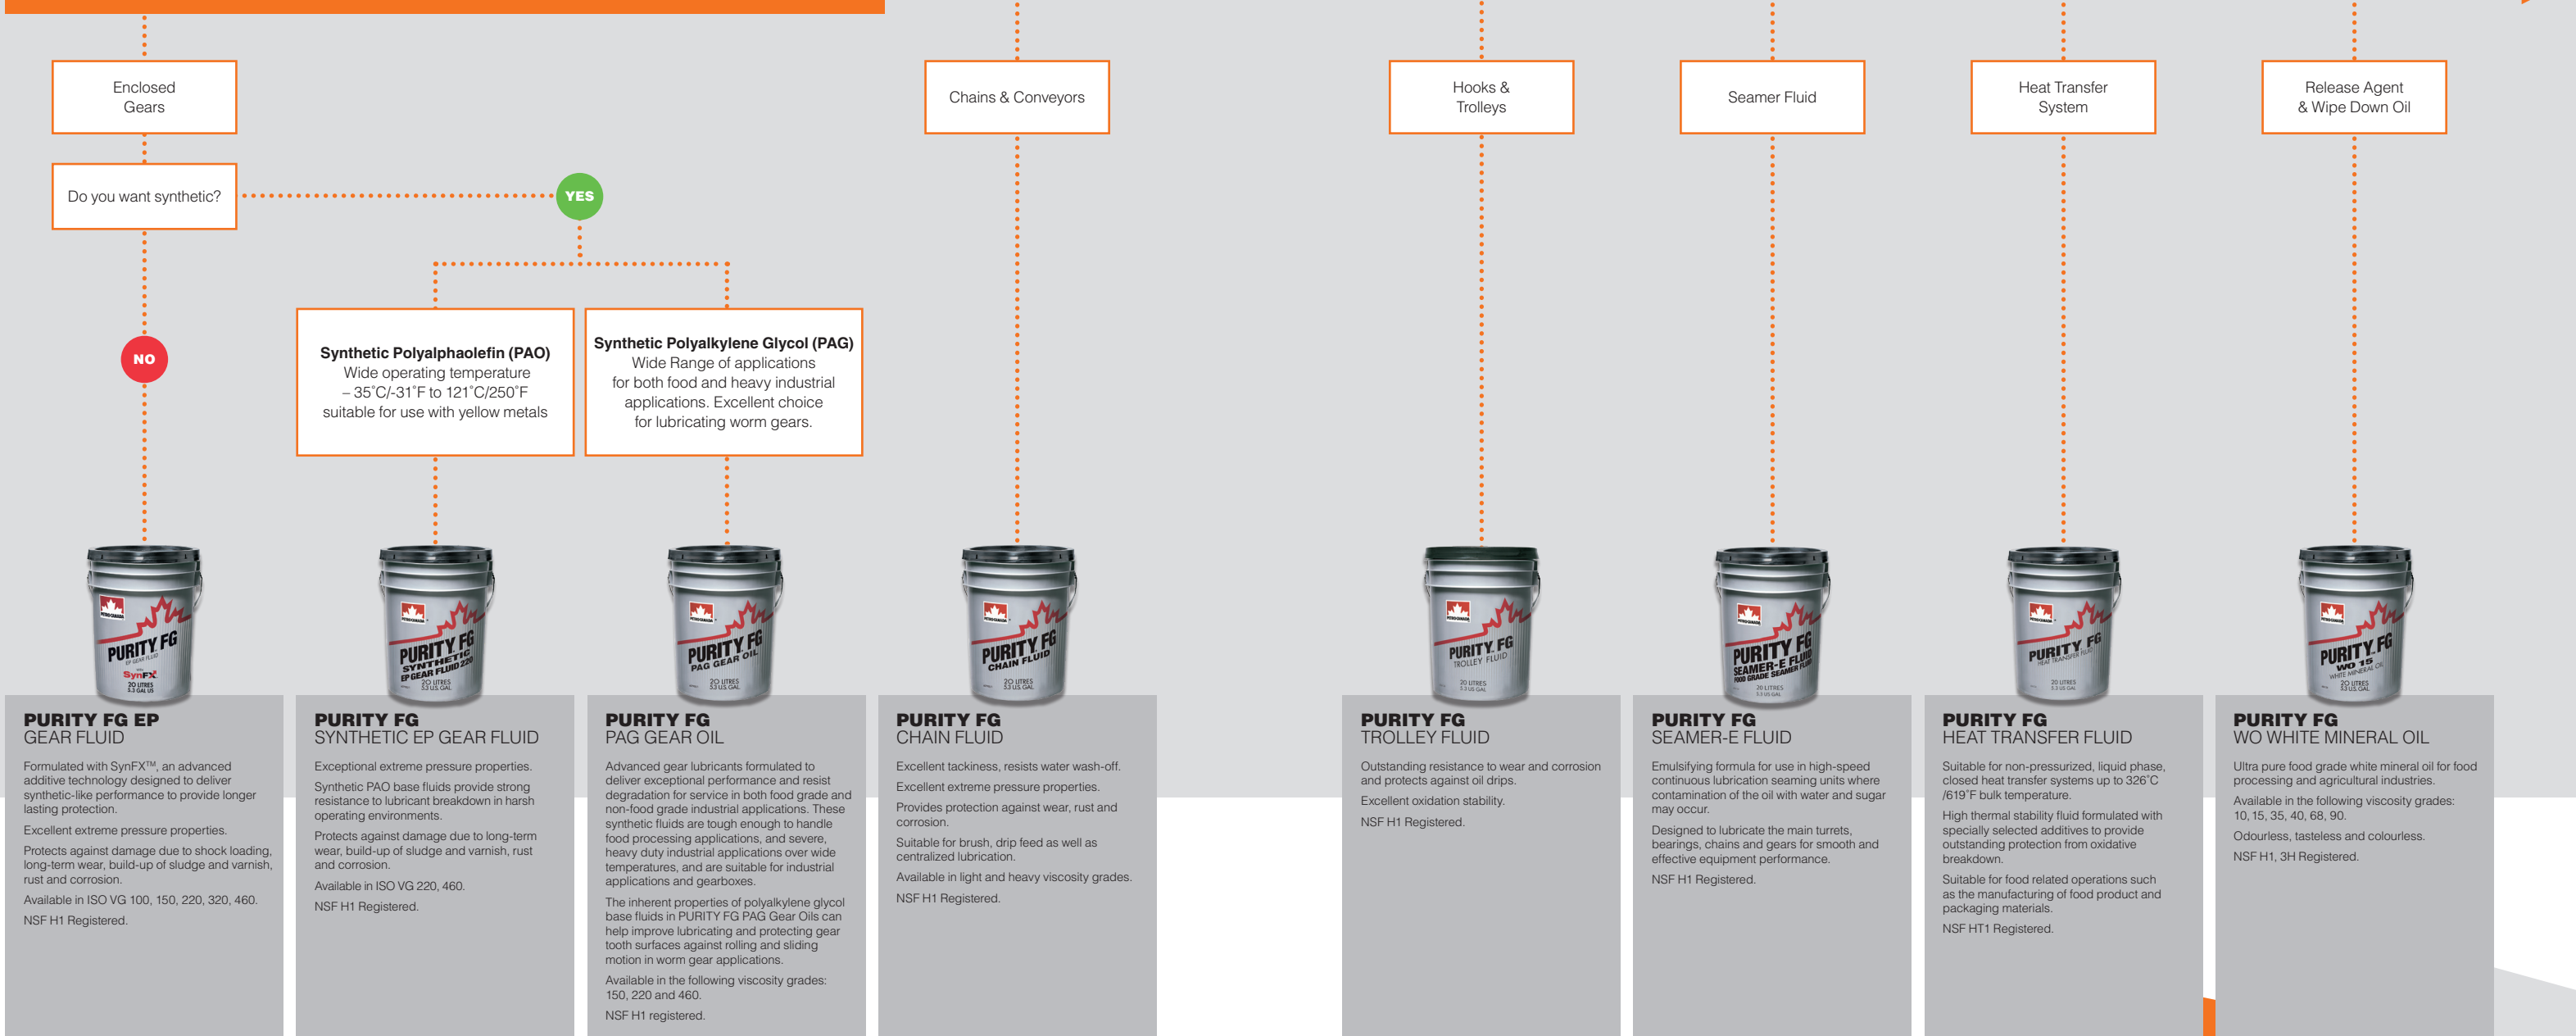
Enclosed Gears

Do you want synthetic?

YES

NO

Synthetic Polyalphaolefin (PAO)
Wide operating temperature – 35˚C/-31˚F to 121˚C/250˚F suitable for use with yellow metals

Synthetic Polyalkylene Glycol (PAG)
Wide Range of applications for both food and heavy industrial applications. Excellent choice for lubricating worm gears.

Chains & Conveyors

Hooks & Trolleys

Seamer Fluid

Heat Transfer System

Release Agent & Wipe Down Oil

PURITY FG EP
GEAR FLUID

Formulated with SynFX™, an advanced additive technology designed to deliver synthetic-like performance to provide longer lasting protection.

Excellent extreme pressure properties.

Protects against damage due to shock loading, long-term wear, build-up of sludge and varnish, rust and corrosion.

Available in ISO VG 100, 150, 220, 320, 460.

NSF H1 Registered.

PURITY FG
SYNTHETIC EP GEAR FLUID

Exceptional extreme pressure properties.

Synthetic PAO base fluids provide strong resistance to lubricant breakdown in harsh operating environments.

Protects against damage due to long-term wear, build-up of sludge and varnish, rust and corrosion.

Available in ISO VG 220, 460.

NSF H1 Registered.

PURITY FG
PAG GEAR OIL

Advanced gear lubricants formulated to deliver exceptional performance and resist degradation for service in both food grade and non-food grade industrial applications. These synthetic fluids are tough enough to handle food processing applications, and severe, heavy duty industrial applications over wide temperatures, and are suitable for industrial applications and gearboxes.

The inherent properties of polyalkylene glycol base fluids in PURITY FG PAG Gear Oils can help improve lubricating and protecting gear tooth surfaces against rolling and sliding motion in worm gear applications.

Available in the following viscosity grades: 150, 220 and 460.

NSF H1 registered.

PURITY FG
CHAIN FLUID

Excellent tackiness, resists water wash-off.

Excellent extreme pressure properties.

Provides protection against wear, rust and corrosion.

Suitable for brush, drip feed as well as centralized lubrication.

Available in light and heavy viscosity grades.

NSF H1 Registered.

PURITY FG
TROLLEY FLUID

Outstanding resistance to wear and corrosion and protects against oil drips.

Excellent oxidation stability.

NSF H1 Registered.

PURITY FG
SEAMER-E FLUID

Emulsifying formula for use in high-speed continuous lubrication seaming units where contamination of the oil with water and sugar may occur.

Designed to lubricate the main turrets, bearings, chains and gears for smooth and effective equipment performance.

NSF H1 Registered.

PURITY FG
HEAT TRANSFER FLUID

Suitable for non-pressurized, liquid phase, closed heat transfer systems up to 326˚C /619˚F bulk temperature.

High thermal stability fluid formulated with specially selected additives to provide outstanding protection from oxidative breakdown.

Suitable for food related operations such as the manufacturing of food product and packaging materials.

NSF HT1 Registered.

PURITY FG
WO WHITE MINERAL OIL

Ultra pure food grade white mineral oil for food processing and agricultural industries.

Available in the following viscosity grades: 10, 15, 35, 40, 68, 90.

Odourless, tasteless and colourless.

NSF H1, 3H Registered.